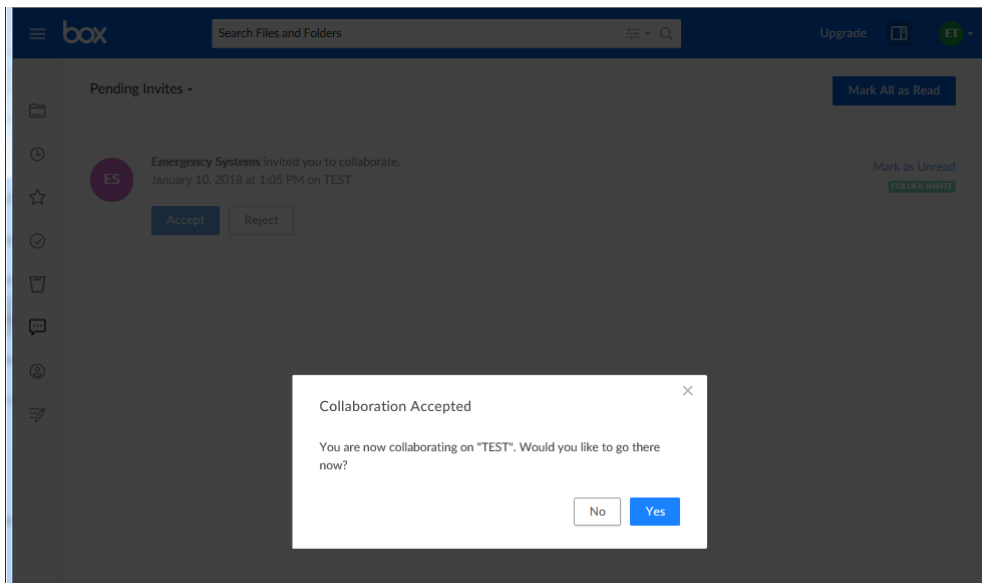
box

Search Files and Folders

Upgrade

ET

Pending Invites

Mark All as Read

ES

Emergency Systems invited you to collaborate.
January 10, 2018 at 1:05 PM on TEST

Accept Reject

Mark as Unread
FOLDER INVITE

Collaboration Accepted

×

You are now collaborating on "TEST". Would you like to go there now?

No Yes